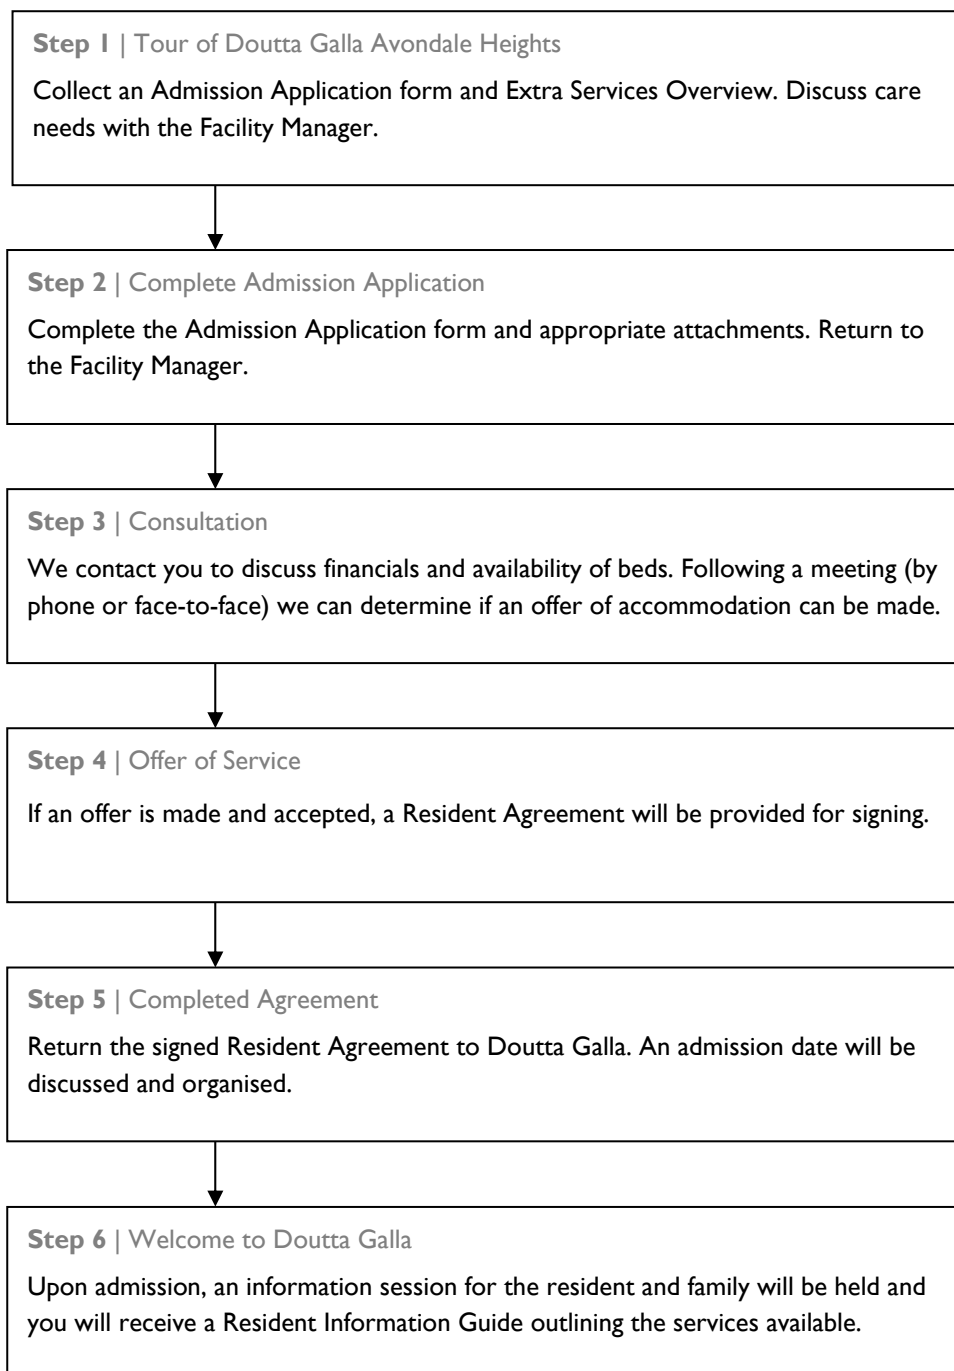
Step 1 | Tour of Doutta Galla Avondale Heights

Collect an Admission Application form and Extra Services Overview. Discuss care needs with the Facility Manager.

Step 2 | Complete Admission Application

Complete the Admission Application form and appropriate attachments. Return to the Facility Manager.

Step 3 | Consultation

We contact you to discuss financials and availability of beds. Following a meeting (by phone or face-to-face) we can determine if an offer of accommodation can be made.

Step 4 | Offer of Service

If an offer is made and accepted, a Resident Agreement will be provided for signing.

Step 5 | Completed Agreement

Return the signed Resident Agreement to Doutta Galla. An admission date will be discussed and organised.

Step 6 | Welcome to Doutta Galla

Upon admission, an information session for the resident and family will be held and you will receive a Resident Information Guide outlining the services available.